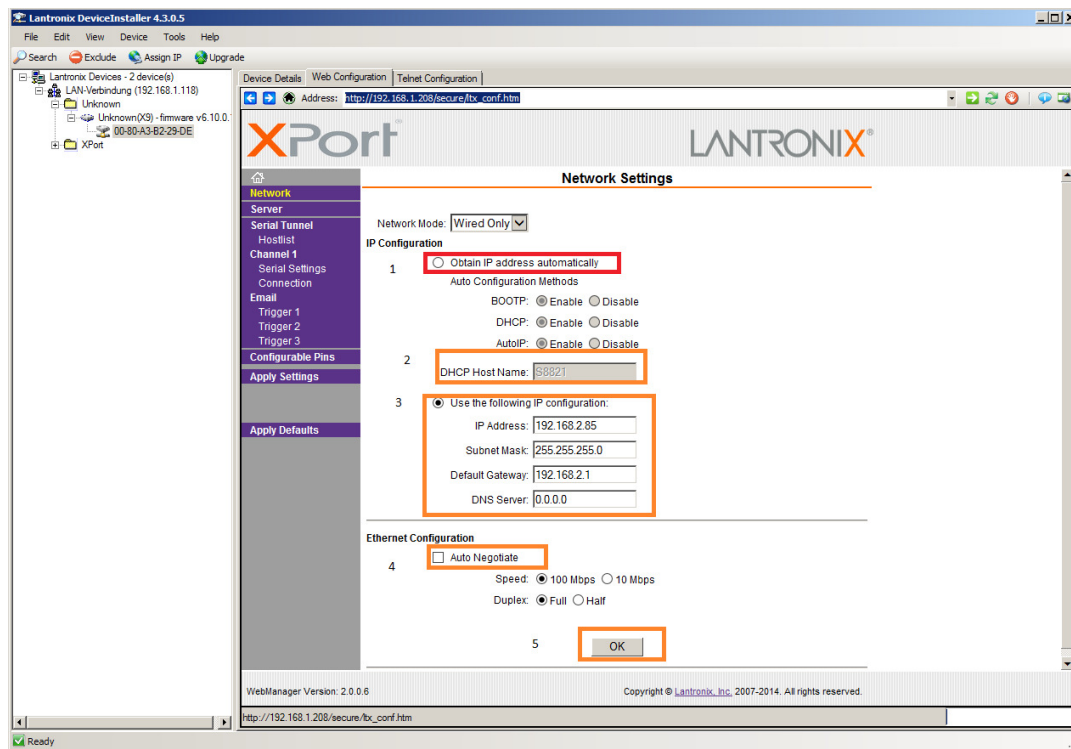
Lantronix DeviceInstaller 4.3.0.5

File Edit View Device Tools Help

Search Exclude Assign IP Upgrade

Lantronix Devices - 2 device(s)
LAN-Verbindung (192.168.1.118)
Unknown
Unknown(X9) - firmware v6.10.0.
00-80-A3-B2-29-DE
XPort

Device Details | Web Configuration | Telnet Configuration

Address: http://192.168.1.208/secure/tx_conf.htm

XPort

LANTRONIX

Network
Server
Serial Tunnel
Hostlist
Channel 1
Serial Settings
Connection
Email
Trigger 1
Trigger 2
Trigger 3
Configurable Pins
Apply Settings

Apply Defaults

Network Settings

Network Mode: Wired Only

IP Configuration

1 Obtain IP address automatically

Auto Configuration Methods

BOOTP: Enable Disable

DHCP: Enable Disable

AutoIP: Enable Disable

2 DHCP Host Name: S8821

3 Use the following IP configuration:

IP Address: 192.168.2.85

Subnet Mask: 255.255.255.0

Default Gateway: 192.168.2.1

DNS Server: 0.0.0.0

Ethernet Configuration

4 Auto Negotiate

Speed: 100 Mbps 10 Mbps

Duplex: Full Half

5 OK

WebManager Version: 2.0.0.6

Copyright © Lantronix, Inc. 2007-2014. All rights reserved.

http://192.168.1.208/secure/tx_conf.htm

Ready